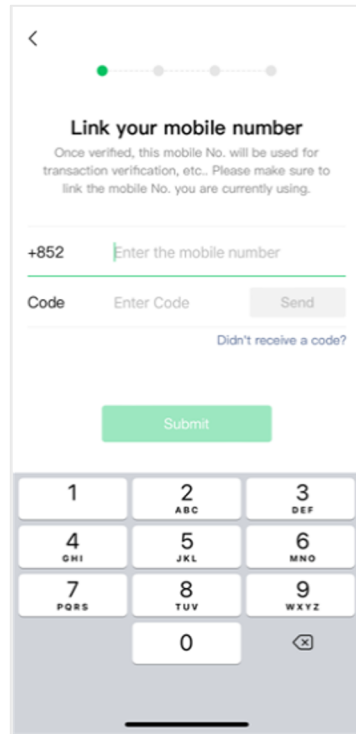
<

Link your mobile number

Once verified, this mobile No. will be used for transaction verification, etc.. Please make sure to link the mobile No. you are currently using.

+852 Enter the mobile number

Code Enter Code Send

Didn't receive a code?

Submit

1
2 ABC
3 DEF
4 GHI
5 JKL
6 MNO
7 PQRS
8 TUV
9 WXYZ
0